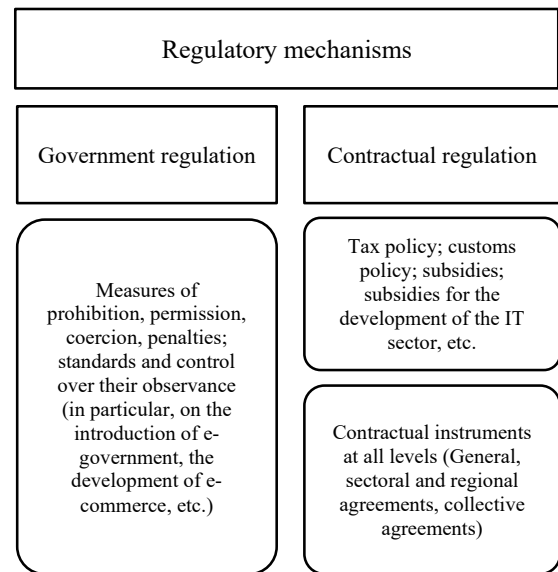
Regulatory mechanisms

Government regulation

Contractual regulation

Measures of prohibition, permission, coercion, penalties; standards and control over their observance (in particular, on the introduction of e-government, the development of e-commerce, etc.)

Tax policy; customs policy; subsidies; subsidies for the development of the IT sector, etc.

Contractual instruments at all levels (General, sectoral and regional agreements, collective agreements)